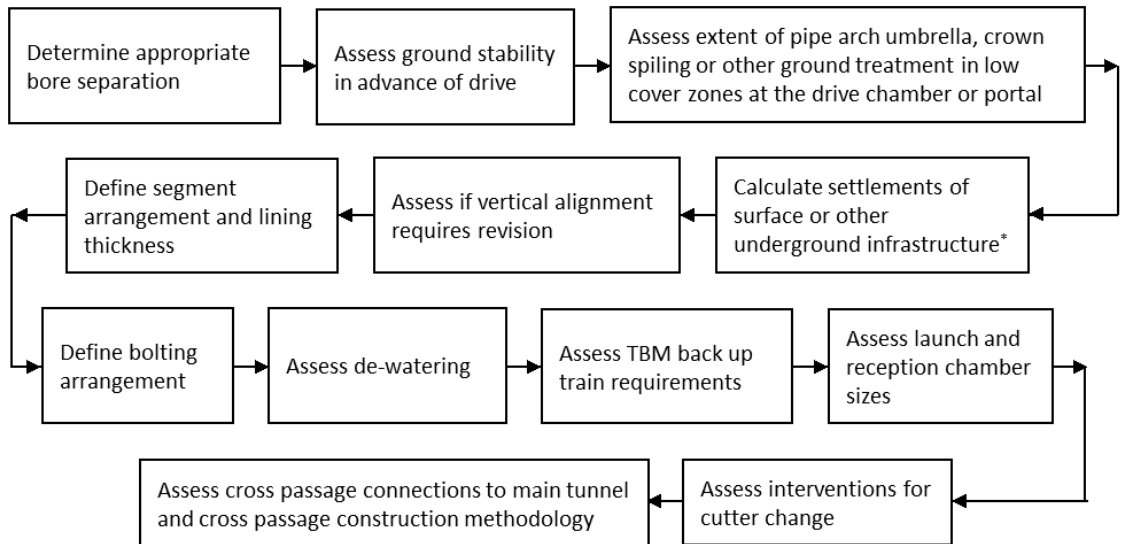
Determine appropriate bore separation

Assess ground stability in advance of drive

Assess extent of pipe arch umbrella, crown spiling or other ground treatment in low cover zones at the drive chamber or portal

Calculate settlements of surface or other underground infrastructure*

Assess if vertical alignment requires revision

Define segment arrangement and lining thickness

Define bolting arrangement

Assess de-watering

Assess TBM back up train requirements

Assess launch and reception chamber sizes

Assess interventions for cutter change

Assess cross passage connections to main tunnel and cross passage construction methodology